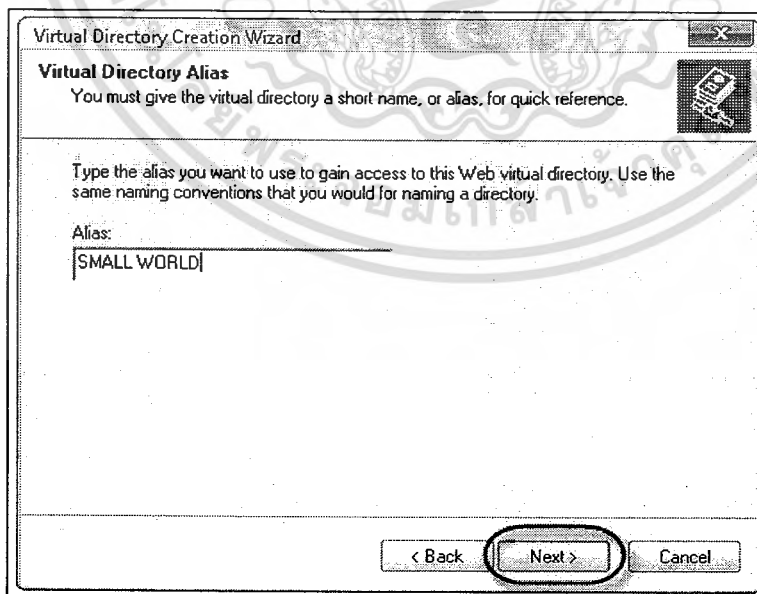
Virtual Directory Creation Wizard

Virtual Directory Alias
You must give the virtual directory a short name, or alias, for quick reference.

Type the alias you want to use to gain access to this Web virtual directory. Use the same naming conventions that you would for naming a directory.

Alias:
SMALL WORLD

< Back Next > Cancel